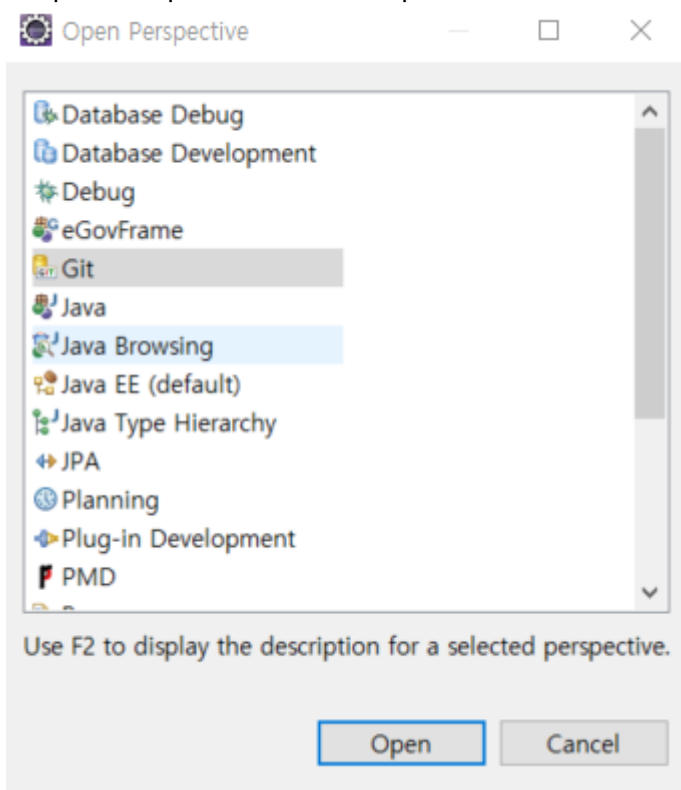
Open Perspective

Database Debug
Database Development
Debug
eGovFrame
Git
Java
Java Browsing
Java EE (default)
Java Type Hierarchy
JPA
Planning
Plug-in Development
PMD
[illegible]

Use F2 to display the description for a selected perspective.

Open
Cancel